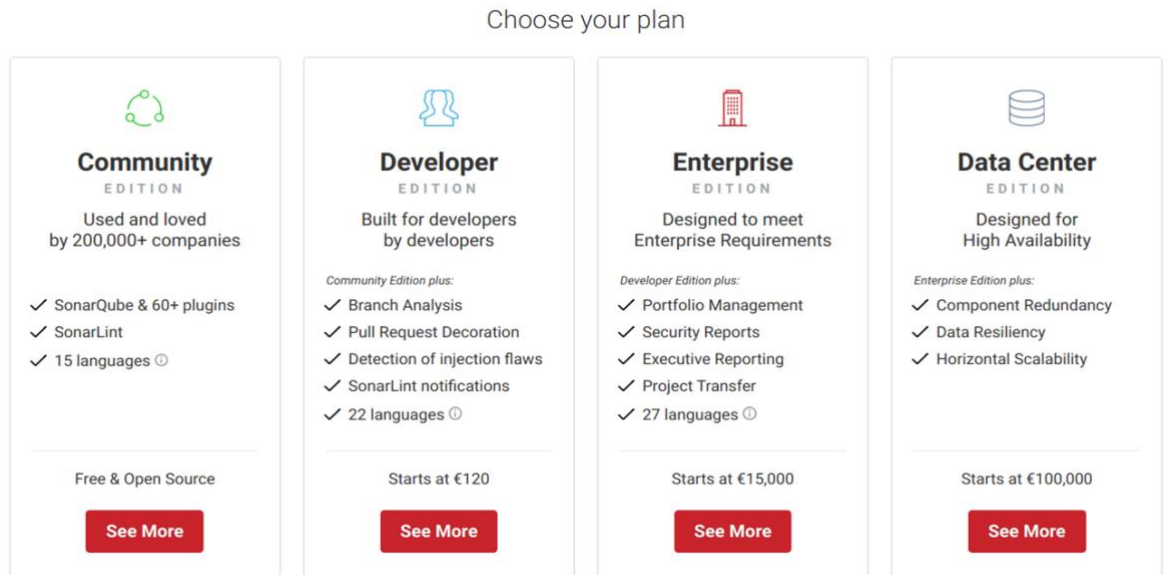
Choose your plan

Community
EDITION
Used and loved by 200,000+ companies

✓ SonarQube & 60+ plugins
✓ SonarLint
✓ 15 languages ⓘ

Free & Open Source

See More

Developer
EDITION
Built for developers by developers

Community Edition plus:
✓ Branch Analysis
✓ Pull Request Decoration
✓ Detection of injection flaws
✓ SonarLint notifications
✓ 22 languages ⓘ

Starts at €120

See More

Enterprise
EDITION
Designed to meet Enterprise Requirements

Developer Edition plus:
✓ Portfolio Management
✓ Security Reports
✓ Executive Reporting
✓ Project Transfer
✓ 27 languages ⓘ

Starts at €15,000

See More

Data Center
EDITION
Designed for High Availability

Enterprise Edition plus:
✓ Component Redundancy
✓ Data Resiliency
✓ Horizontal Scalability

Starts at €100,000

See More